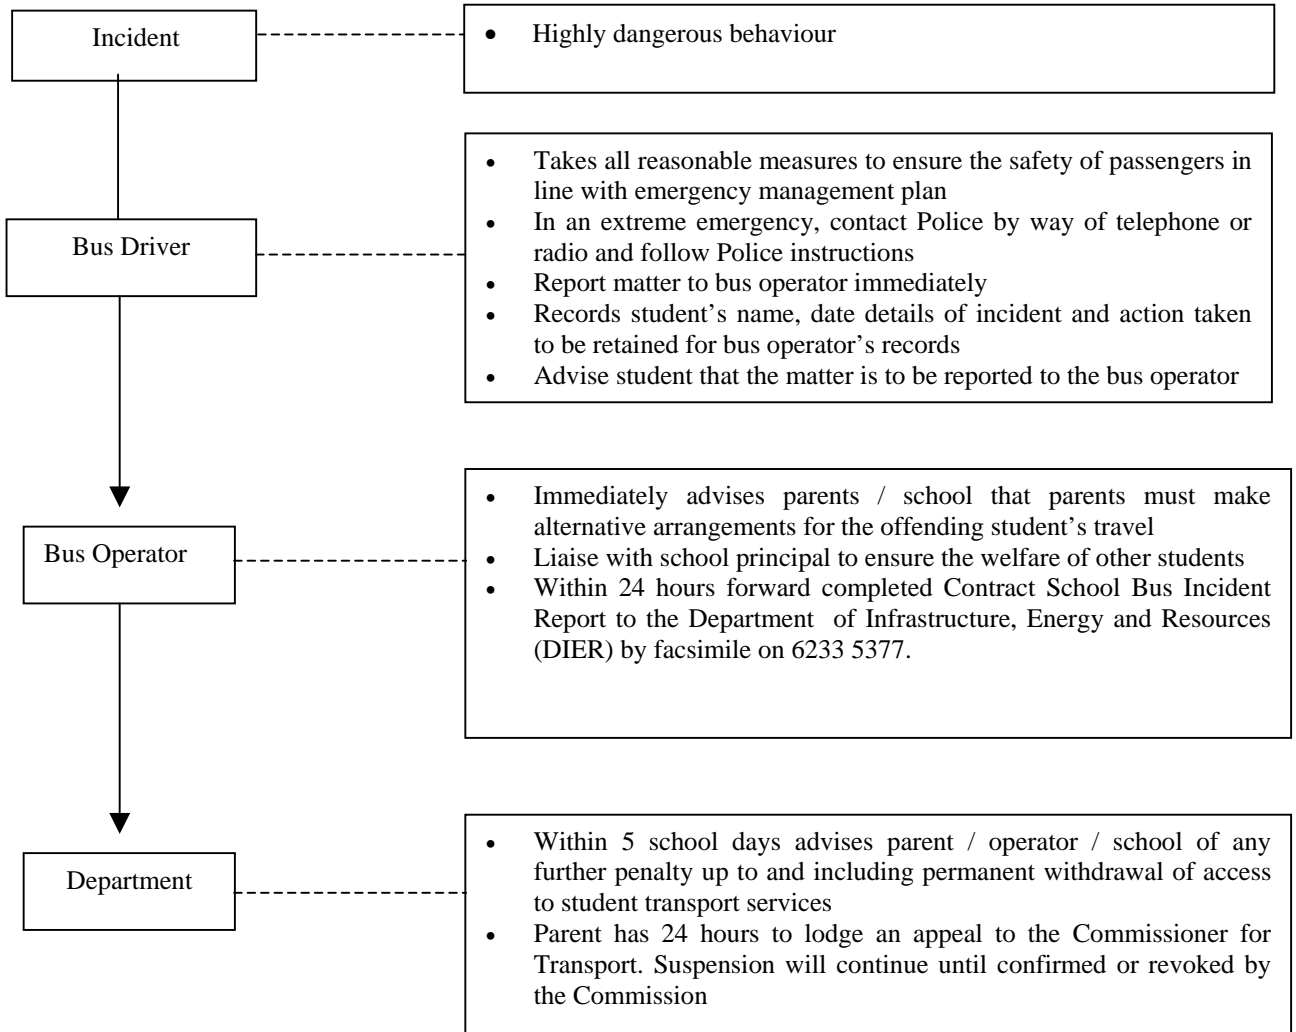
Incident

- Highly dangerous behaviour

Bus Driver

- Takes all reasonable measures to ensure the safety of passengers in line with emergency management plan
- In an extreme emergency, contact Police by way of telephone or radio and follow Police instructions
- Report matter to bus operator immediately
- Records student's name, date details of incident and action taken to be retained for bus operator's records
- Advise student that the matter is to be reported to the bus operator

Bus Operator

- Immediately advises parents / school that parents must make alternative arrangements for the offending student's travel
- Liaise with school principal to ensure the welfare of other students
- Within 24 hours forward completed Contract School Bus Incident Report to the Department of Infrastructure, Energy and Resources (DIER) by facsimile on 6233 5377.

Department

- Within 5 school days advises parent / operator / school of any further penalty up to and including permanent withdrawal of access to student transport services
- Parent has 24 hours to lodge an appeal to the Commissioner for Transport. Suspension will continue until confirmed or revoked by the Commission